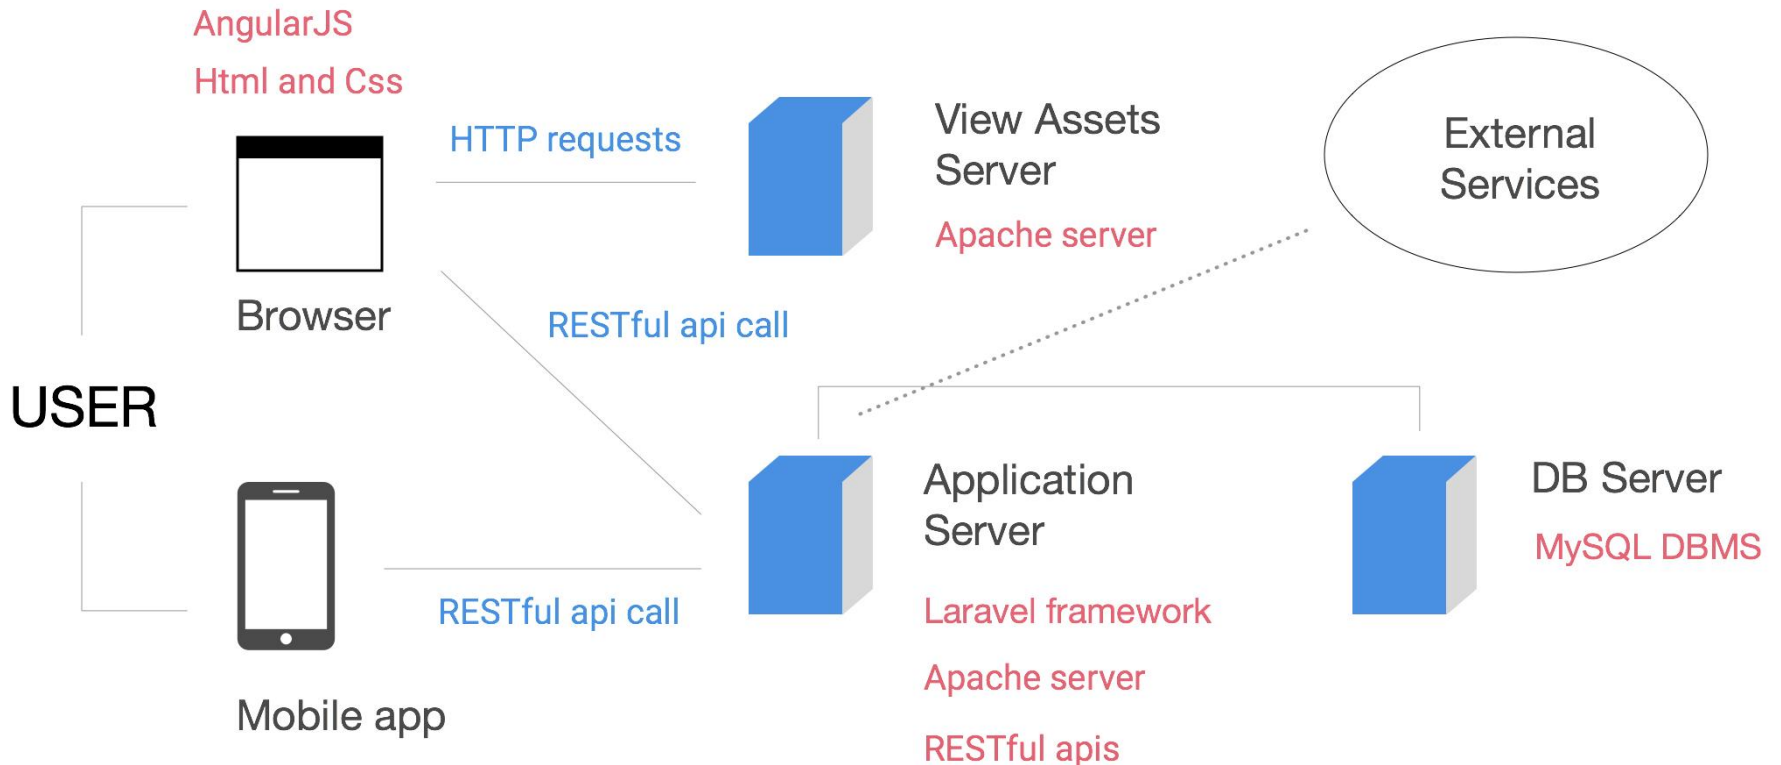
AngularJS

Html and Css

HTTP requests

View Assets Server

Apache server

External Services

Browser

RESTful api call

USER

Application Server

Laravel framework

Apache server

RESTful apis

DB Server

MySQL DBMS

RESTful api call

Mobile app